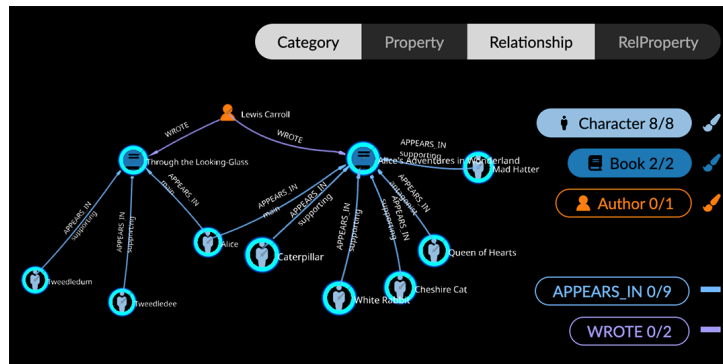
Category Property Relationship RelProperty

Lewis Carroll

WROTE

WROTE

Through the Looking-Glass

Alice's Adventures in Wonderland

APPEARS_IN supporting

Mad Hatter

APPEARS_IN main

APPEARS_IN main

APPEARS_IN supporting

APPEARS_IN supporting

APPEARS_IN supporting

APPEARS_IN supporting

APPEARS_IN supporting

APPEARS_IN supporting

Alice

Caterpillar

Queen of Hearts

Tweedledum

Tweedledee

White Rabbit

Cheshire Cat

Character 8/8

Book 2/2

Author 0/1

APPEARS_IN 0/9

WROTE 0/2